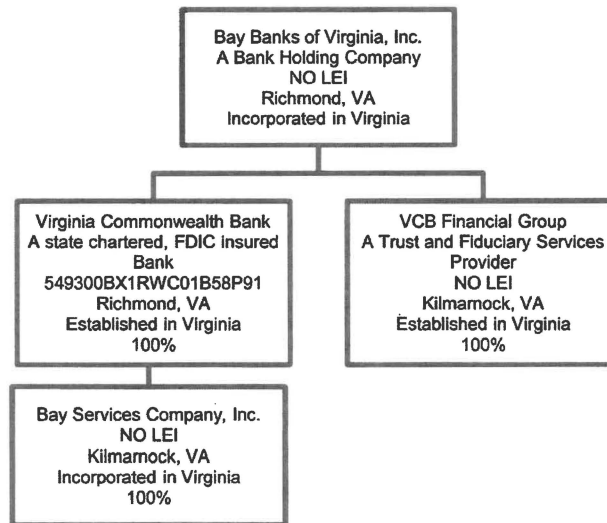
Bay Banks of Virginia, Inc.
A Bank Holding Company
NO LEI
Richmond, VA
Incorporated in Virginia

Virginia Commonwealth Bank
A state chartered, FDIC insured Bank
549300BX1RWC01B58P91
Richmond, VA
Established in Virginia
100%

VCB Financial Group
A Trust and Fiduciary Services Provider
NO LEI
Kilmarnock, VA
Established in Virginia
100%

Bay Services Company, Inc.
NO LEI
Kilmarnock, VA
Incorporated in Virginia
100%